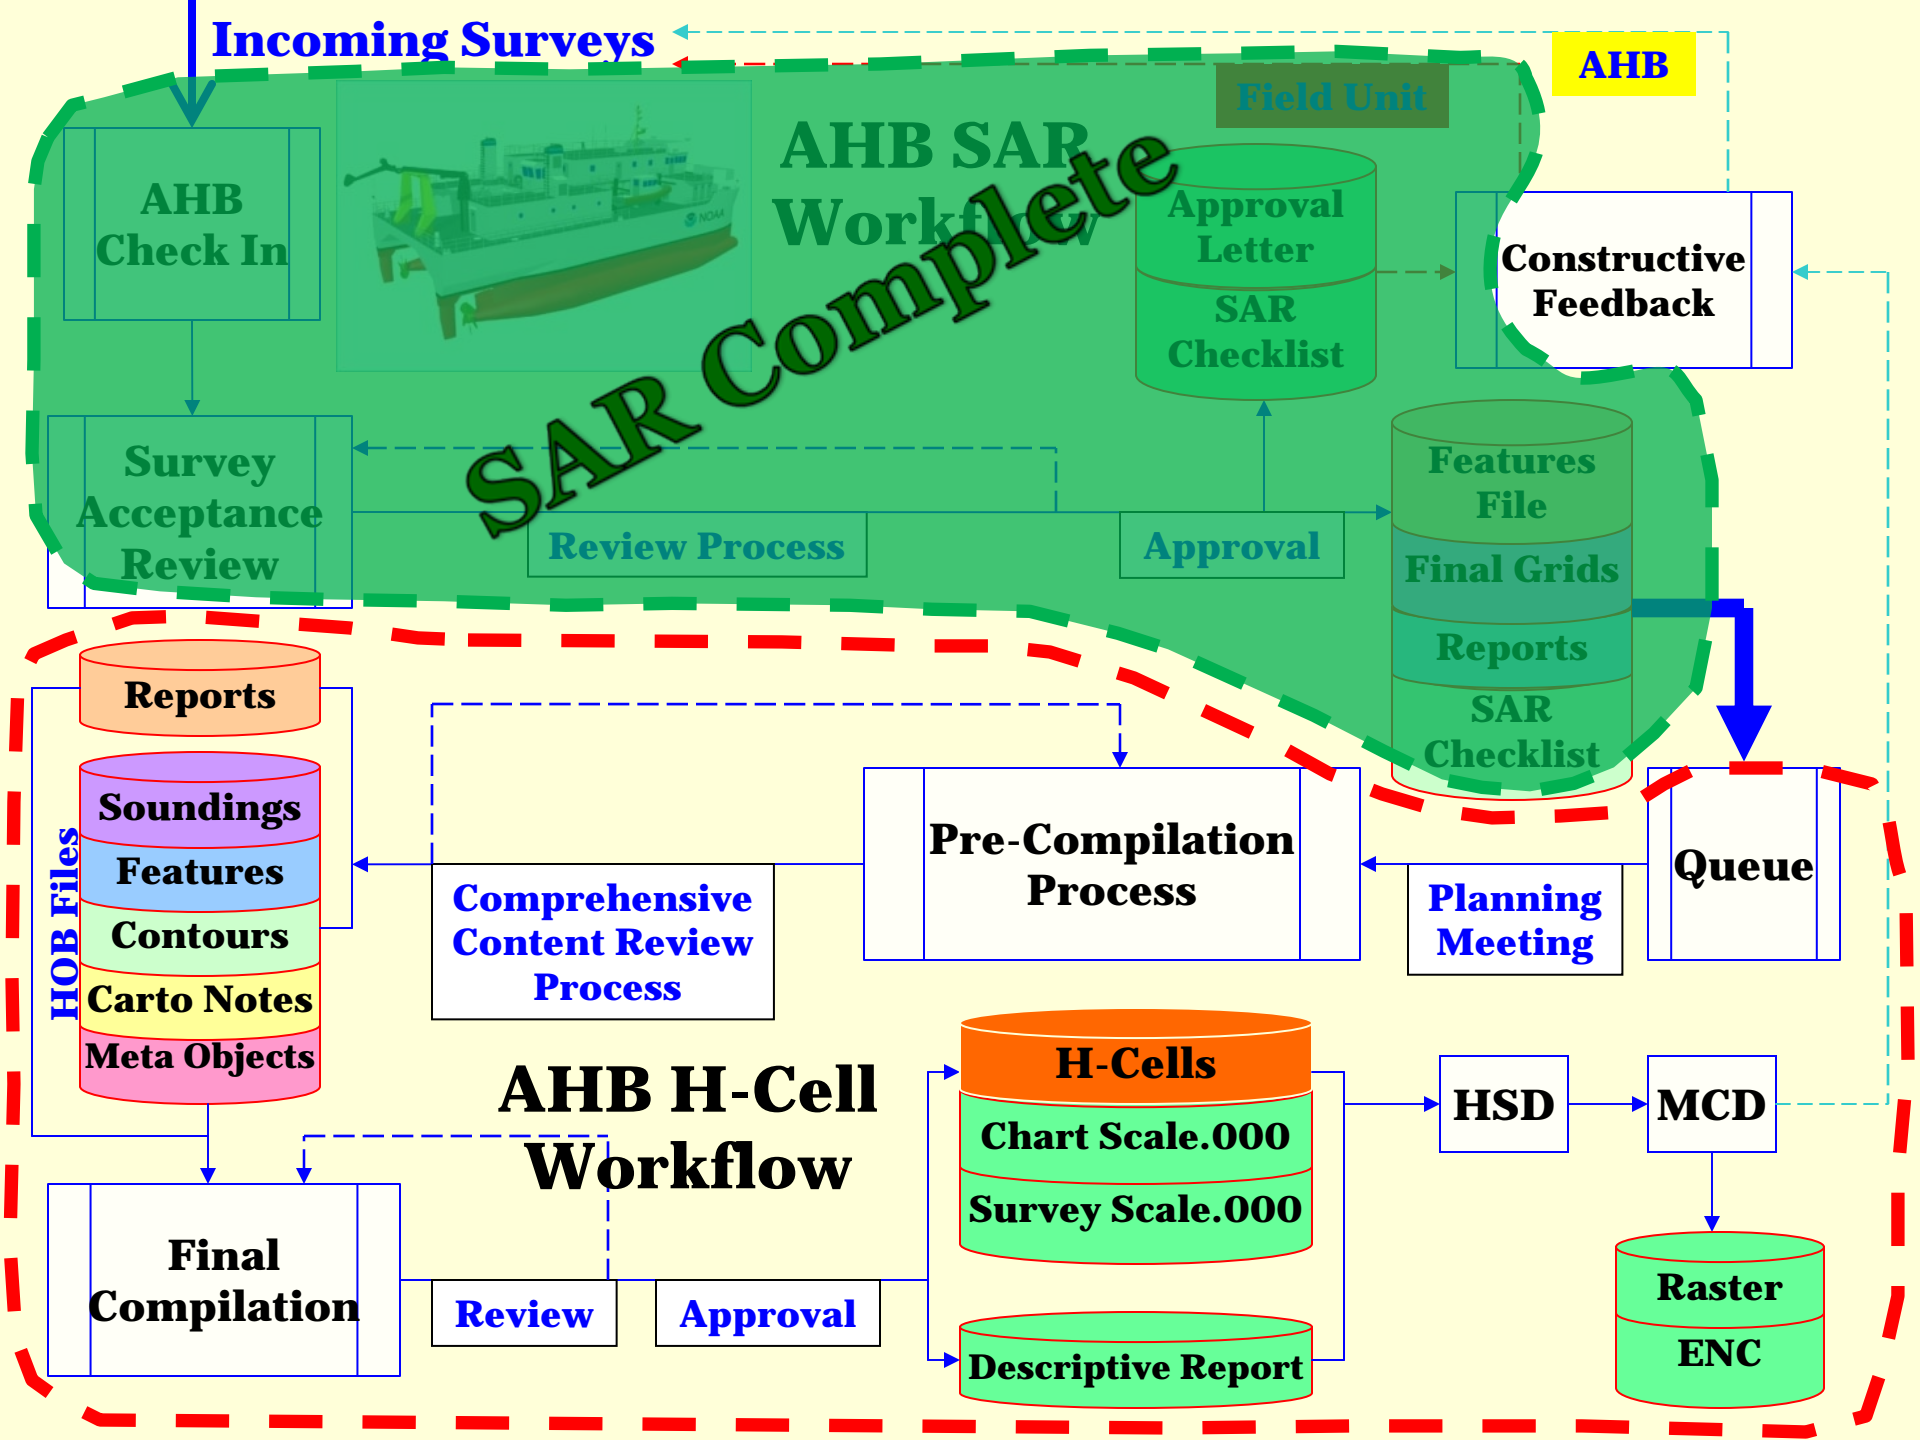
Incoming Surveys

AHB

Field Unit

AHB SAR Workflow

SAR Complete

AHB Check In

Approval Letter

SAR Checklist

Constructive Feedback

Survey Acceptance Review

Review Process

Approval

Features File

Final Grids

Reports

SAR Checklist

Reports

Soundings

Features

Contours

Carto Notes

Meta Objects

HOB Files

Pre-Compilation Process

Queue

Comprehensive Content Review Process

Planning Meeting

AHB H-Cell Workflow

H-Cells

Chart Scale.000

Survey Scale.000

HSD

MCD

Final Compilation

Review

Approval

Descriptive Report

Raster

ENC